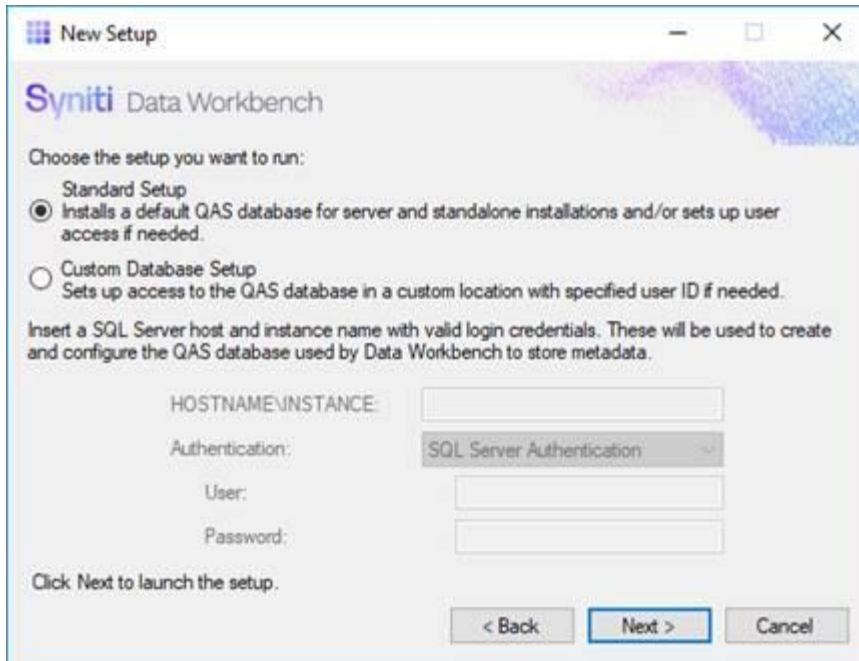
New Setup

Syniti Data Workbench

Choose the setup you want to run:

Standard Setup
Installs a default QAS database for server and standalone installations and/or sets up user access if needed.

Custom Database Setup
Sets up access to the QAS database in a custom location with specified user ID if needed.

Insert a SQL Server host and instance name with valid login credentials. These will be used to create and configure the QAS database used by Data Workbench to store metadata.

HOSTNAME\INSTANCE:

Authentication: SQL Server Authentication

User:

Password:

Click Next to launch the setup.

< Back Next > Cancel